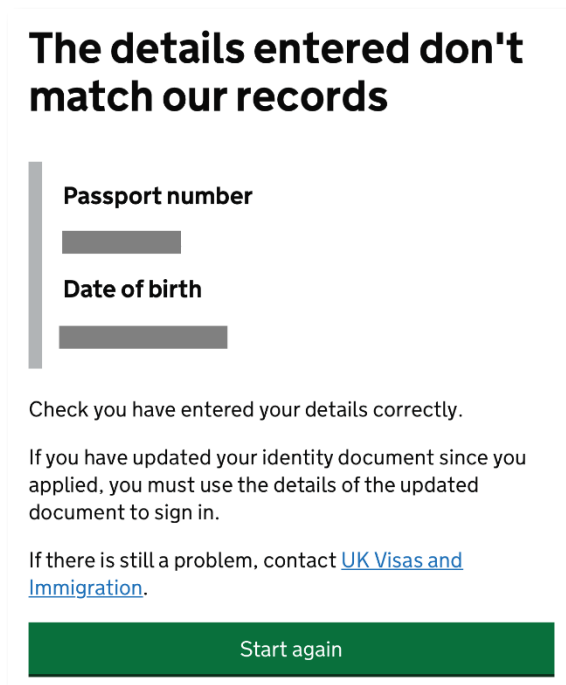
The details entered don't match our records

Passport number

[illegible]

Date of birth

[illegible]

Check you have entered your details correctly.

If you have updated your identity document since you applied, you must use the details of the updated document to sign in.

If there is still a problem, contact UK Visas and Immigration.

Start again